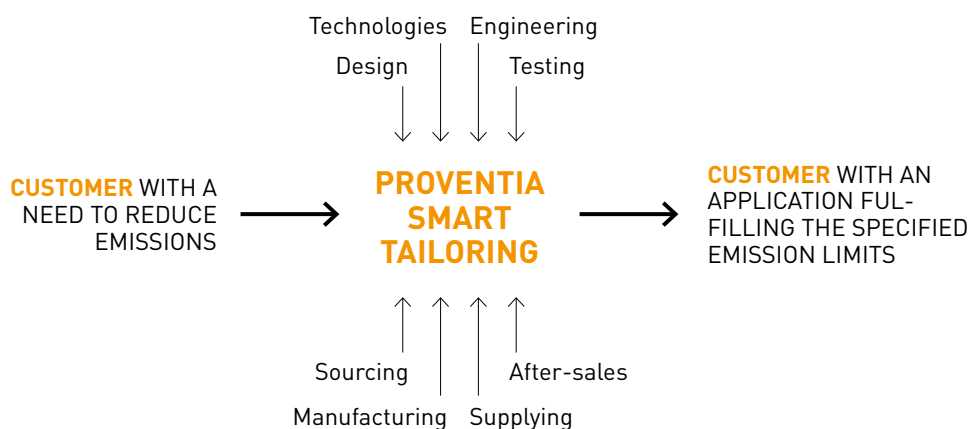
Technologies Engineering
Design Testing

CUSTOMER WITH A NEED TO REDUCE EMISSIONS

PROVENTIA SMART TAILORING

CUSTOMER WITH AN APPLICATION FULFILLING THE SPECIFIED EMISSION LIMITS

Sourcing After-sales
Manufacturing Supplying